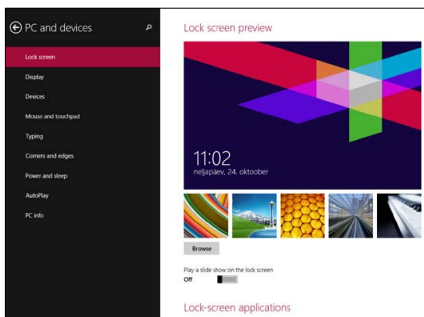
PC and devices

Lock screen
Display
Devices
Mouse and touchpad
Typing
Corners and edges
Power and sleep
AutoPlay
PC info

Lock screen preview

11:02
neljapäev, 24. oktoober

Browse

Play a slide show on the lock screen
Off

Lock-screen applications